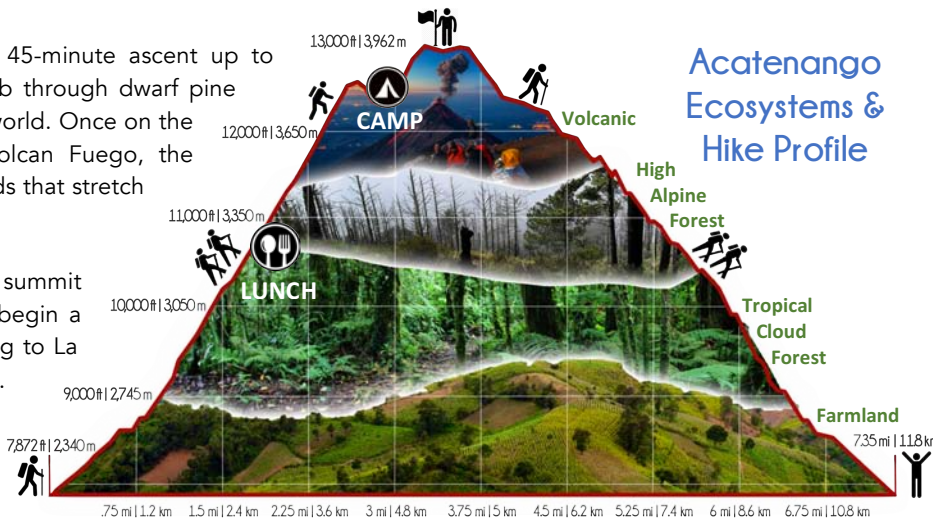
45-minute ascent up to
b through dwarf pine
world. Once on the
olcan Fuego, the
ds that stretch

summit
begin a
g to La
.

Acatenango Ecosystems & Hike Profile

13,000 ft | 3,962 m

12,000 ft | 3,650 m

CAMP

11,000 ft | 3,350 m

LUNCH

10,000 ft | 3,050 m

9,000 ft | 2,745 m

7,872 ft | 2,340 m

Volcanic

High Alpine Forest

Tropical Cloud Forest

Farmland

7.35 mi | 11.8 km

.75 mi | 1.2 km 1.5 mi | 2.4 km 2.25 mi | 3.6 km 3 mi | 4.8 km 3.75 mi | 5 km 4.5 mi | 6.2 km 5.25 mi | 7.4 km 6 mi | 8.6 km 6.75 mi | 10.8 km